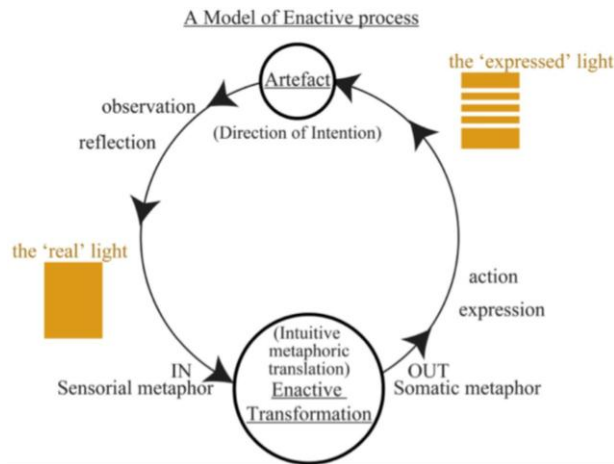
A Model of Enactive process

Artefact

(Direction of Intention)

the 'expressed' light

observation

reflection

the 'real' light

action

expression

IN
Sensorial metaphor

(Intuitive metaphoric translation)
Enactive Transformation

OUT
Somatic metaphor